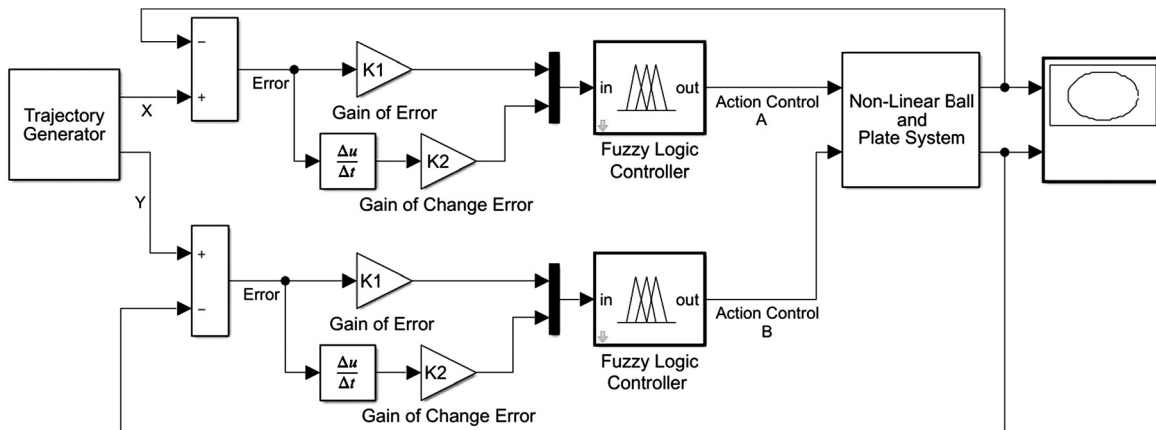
Trajectory Generator

X

Y

−

+

Error

K1

Gain of Error

$\frac{\Delta u}{\Delta t}$

K2

Gain of Change Error

in

out

Fuzzy Logic Controller

Action Control A

Non-Linear Ball and Plate System

+

−

Error

K1

Gain of Error

$\frac{\Delta u}{\Delta t}$

K2

Gain of Change Error

in

out

Fuzzy Logic Controller

Action Control B